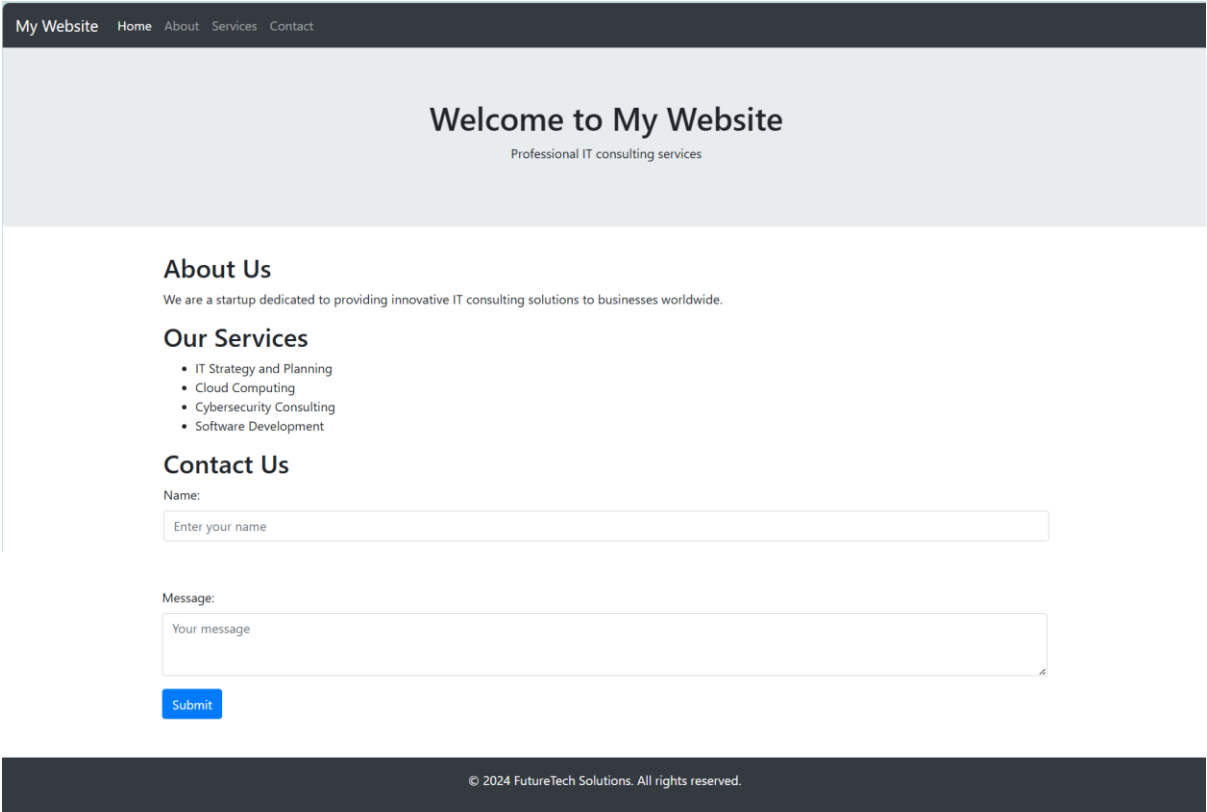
My Website Home About Services Contact

# Welcome to My Website

Professional IT consulting services

## About Us

We are a startup dedicated to providing innovative IT consulting solutions to businesses worldwide.

## Our Services

- IT Strategy and Planning
- Cloud Computing
- Cybersecurity Consulting
- Software Development

## Contact Us

Name:

Enter your name

Message:

Your message

Submit

© 2024 FutureTech Solutions. All rights reserved.